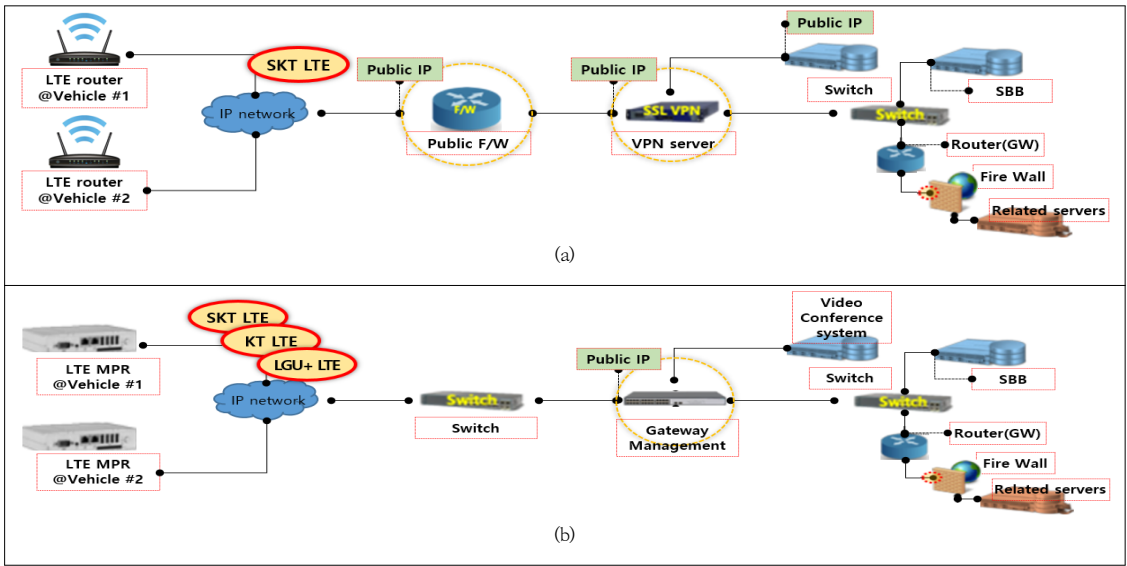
LTE router @Vehicle #1

SKT LTE

IP network

LTE router @Vehicle #2

Public IP

F/W

Public F/W

Public IP

SSL VPN

VPN server

Public IP

Switch

Switch

SBB

Router(GW)

Fire Wall

Related servers

(a)

SKT LTE

KT LTE

LGU+ LTE

LTE MPR @Vehicle #1

IP network

LTE MPR @Vehicle #2

Switch

Switch

Public IP

Gateway Management

Video Conference system

Switch

Switch

SBB

Router(GW)

Fire Wall

Related servers

(b)